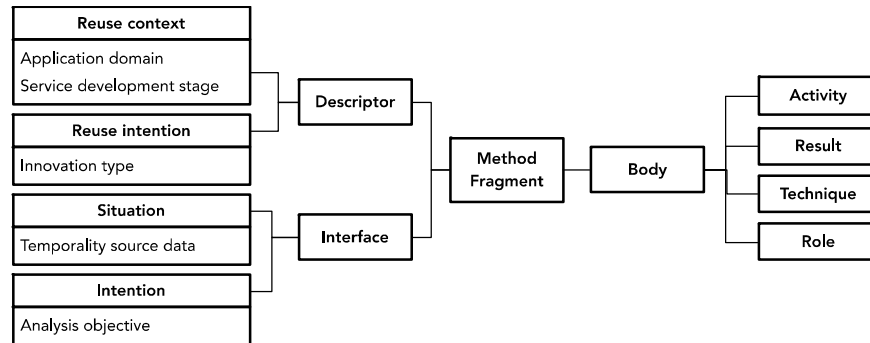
Reuse context
Application domain
Service development stage

Reuse intention
Innovation type

Situation
Temporality source data

Intention
Analysis objective

Descriptor

Interface

Method Fragment

Body

Activity

Result

Technique

Role